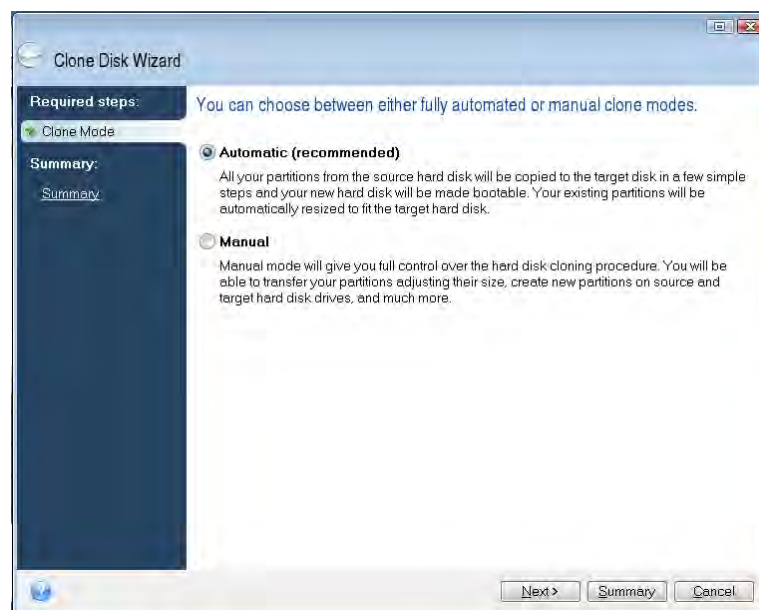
Clone Disk Wizard

Required steps:

Clone Mode

Summary:

Summary

You can choose between either fully automated or manual clone modes.

Automatic (recommended)

All your partitions from the source hard disk will be copied to the target disk in a few simple steps and your new hard disk will be made bootable. Your existing partitions will be automatically resized to fit the target hard disk.

Manual

Manual mode will give you full control over the hard disk cloning procedure. You will be able to transfer your partitions adjusting their size, create new partitions on source and target hard disk drives, and much more.

Next >

Summary

Cancel